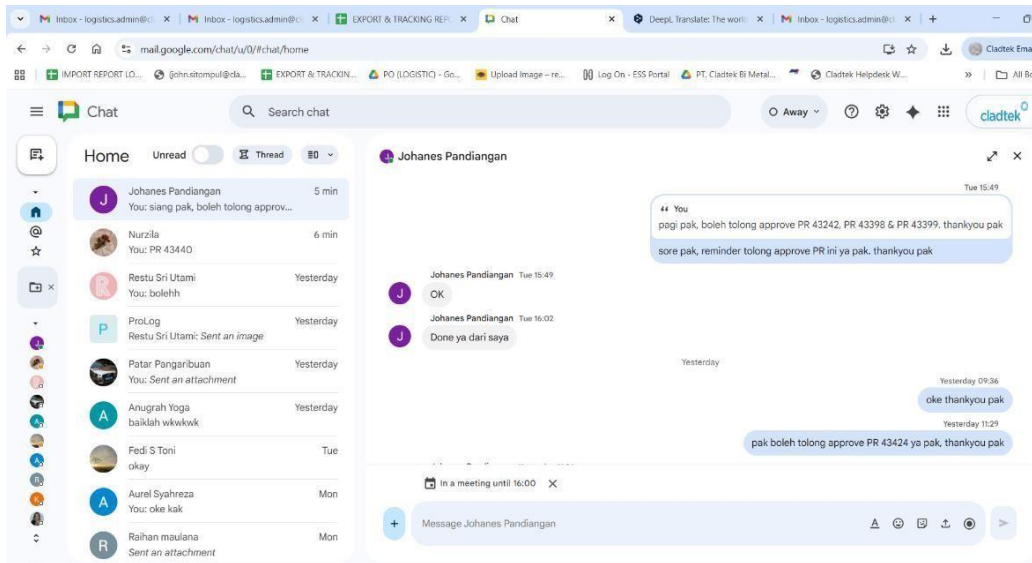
Inbox - logistics.admin@c ×
Inbox - logistics.admin@c ×
EXPORT & TRACKING REP ×
Chat ×
DeepL Translate: The worl ×
Inbox - logistics.admin@c ×
+

mail.google.com/chat/u/0/#chat/home

Cladtek Ema

IMPORT REPORT LO...
john.sitompul@cla...
EXPORT & TRACKIN...
PO (LOGISTIC) - Go...
Upload Image – re...
Log On - ESS Portal
PT. Cladtek Bi Metal...
Cladtek Helpdesk W...
»
All Bo

Chat
Search chat
Away
cladtek

Home
Unread
Thread

Johanes Pandiangan 5 min
You: siang pak, boleh tolong approv...

Nurzila 6 min
You: PR 43440

Restu Sri Utami Yesterday
You: bolehh

ProLog Yesterday
Restu Sri Utami: Sent an image

Patar Pangaribuan Yesterday
You: Sent an attachment

Anugrah Yoga Yesterday
baiklah wkwkwk

Fedi S Toni Tue
okay

Aurel Syahreza Mon
You: oke kak

Raihan maulana Mon
Sent an attachment

Johanes Pandiangan

Tue 15:49

You
pagi pak, boleh tolong approve PR 43242, PR 43398 & PR 43399. thankyou pak

sore pak, reminder tolong approve PR ini ya pak. thankyou pak

Johanes Pandiangan Tue 15:49
OK

Johanes Pandiangan Tue 16:02
Done ya dari saya

Yesterday

Yesterday 09:36
oke thankyou pak

Yesterday 11:29
pak boleh tolong approve PR 43424 ya pak, thankyou pak

In a meeting until 16:00

Message Johanes Pandiangan